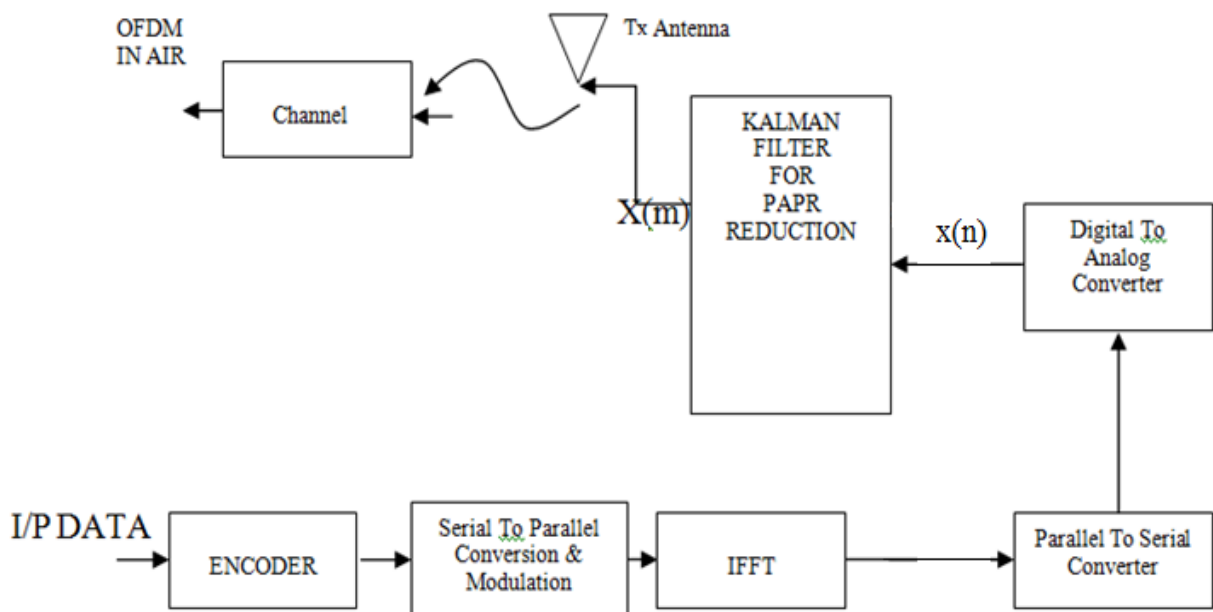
OFDM IN AIR

Tx Antenna

Channel

KALMAN FILTER FOR PAPR REDUCTION

X(m)

x(n)

Digital To Analog Converter

I/P DATA

ENCODER

Serial To Parallel Conversion & Modulation

IFFT

Parallel To Serial Converter